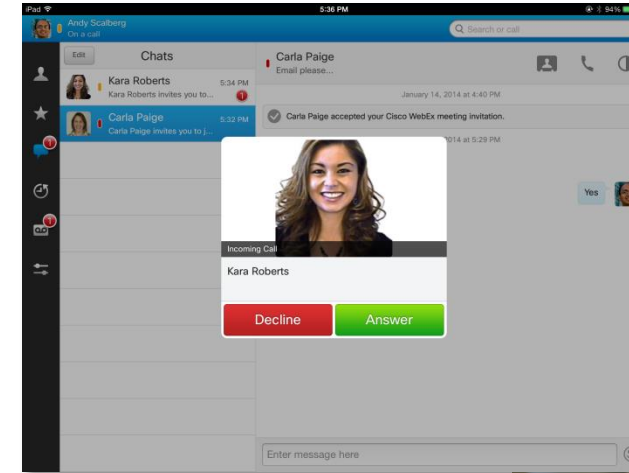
iPad
5:36 PM
94%
Andy Scalberg
On a call
Search or call
Edit
Chats
Kara Roberts
5:34 PM
Kara Roberts invites you to...
1
Carla Paige
5:32 PM
Carla Paige invites you to j...
1
1
Carla Paige
Email please...
January 14, 2014 at 4:40 PM
Carla Paige accepted your Cisco WebEx meeting invitation.
014 at 5:29 PM
Yes
Incoming Call
Kara Roberts
Decline
Answer
Enter message here